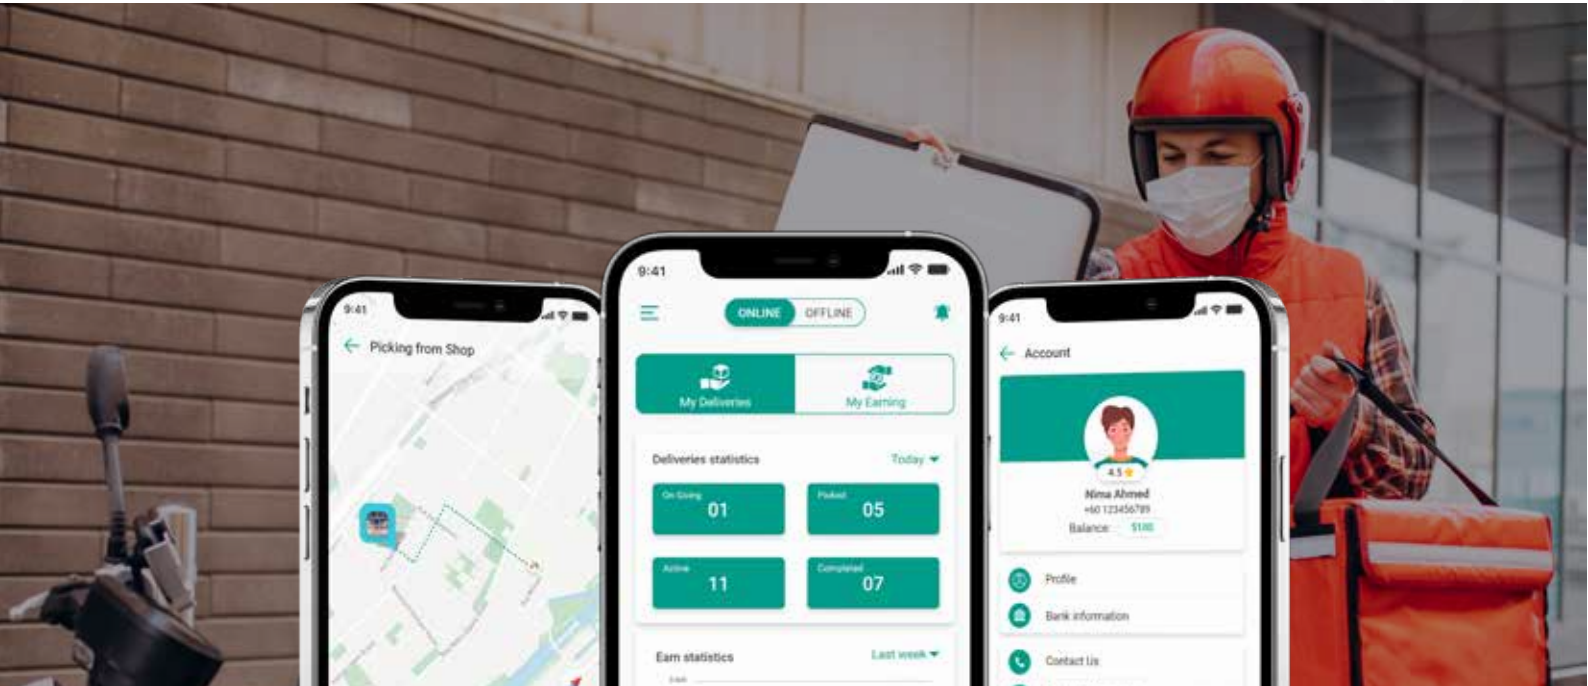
9:41

Picking from Shop

9:41

ONLINE OFFLINE

My Deliveries

My Earning

Deliveries statistics

Today

On Going 01

Picked 05

Active 11

Completed 07

Earn statistics

Last week

9:41

Account

4.5

Nima Ahmed

+60 123456789

Balance: $100

Profile

Bank information

Contact Us